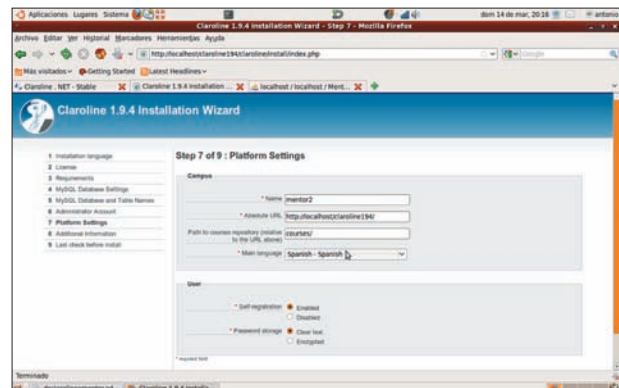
Aplicaciones Lugares Sistema

Claroline 1.9.4 Installation Wizard - Step 7 - Mozilla Firefox

dom 14 de mar, 20:16 antonio

Archivo Editar Ver Historial Marcadores Herramientas Ayuda

http://localhost/claroline194/claroline/install/index.php

Más visitados Getting Started Latest Headlines

Claroline . NET - Stable Claroline 1.9.4 Installation ... localhost / localhost / Ment...

Claroline 1.9.4 Installation Wizard

1 Installation language
2 License
3 Requirements
4 MySQL Database Settings
5 MySQL Database and Table Names
6 Administrator Account
7 Platform Settings
8 Additional Information
9 Last check before install

Step 7 of 9 : Platform Settings

Campus

* Name mentor2

* Absolute URL http://localhost/claroline194/

Path to courses repository (relative to the URL above) courses/

* Main language Spanish - Spanish

User

* Self-registration Enabled Disabled

* Password storage Clear text Encrypted

* required field

Terminado